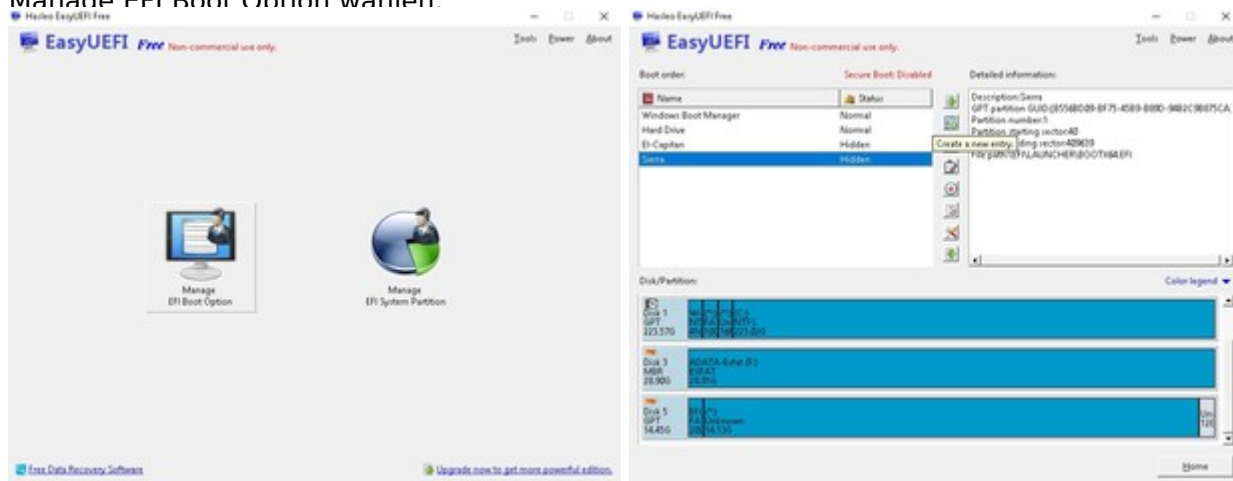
Manage EFI Boot Option wählen.

Hasleo EasyUEFI Free

EasyUEFI Free Non-commercial use only.

Tools Power About

Manage
EFI Boot Option

Manage
EFI System Partition

Free Data Recovery Software

Upgrade now to get more powerful edition.

Hasleo EasyUEFI Free

EasyUEFI Free Non-commercial use only.

Tools Power About

Boot order:

Secure Boot: Disabled

Detailed information:

| Name | Status |
|---|---|
| Windows Boot Manager | Normal |
| Hard Drive | Normal |
| El-Capitan | Hidden |
| Sierra | Hidden |

Description:Sierra
GPT partition GUID:{85568D09-8F75-4589-B80D-9482C9B075CA}
Partition number:1
Partition starting sector:40
Create a new entry. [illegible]ding sector:409639
File path:\EFI\LAUNCHER\BOOTX64.EFI

Disk/Partition:

Color legend

Disk 1
GPT
223.57G

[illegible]

Disk 3
MBR
28.90G

ADATA-Exfat (F:)
EXFAT
28.90G

Disk 5
GPT
14.45G

EFI (*:)
FA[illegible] Unknown
20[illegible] 14.13G

Un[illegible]
12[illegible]

Home